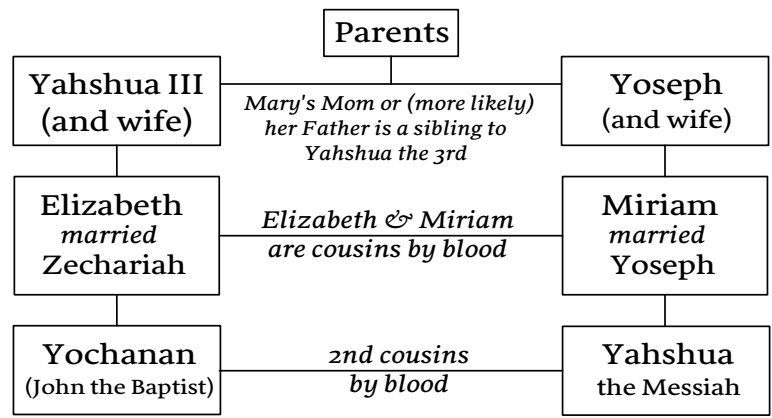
Parents

Yahshua III (and wife)

Mary's Mom or (more likely) her Father is a sibling to Yahshua the 3rd

Yoseph (and wife)

Elizabeth *married* Zechariah

*Elizabeth & Miriam are cousins by blood*

Miriam *married* Yoseph

Yochanan (John the Baptist)

*2nd cousins by blood*

Yahshua the Messiah